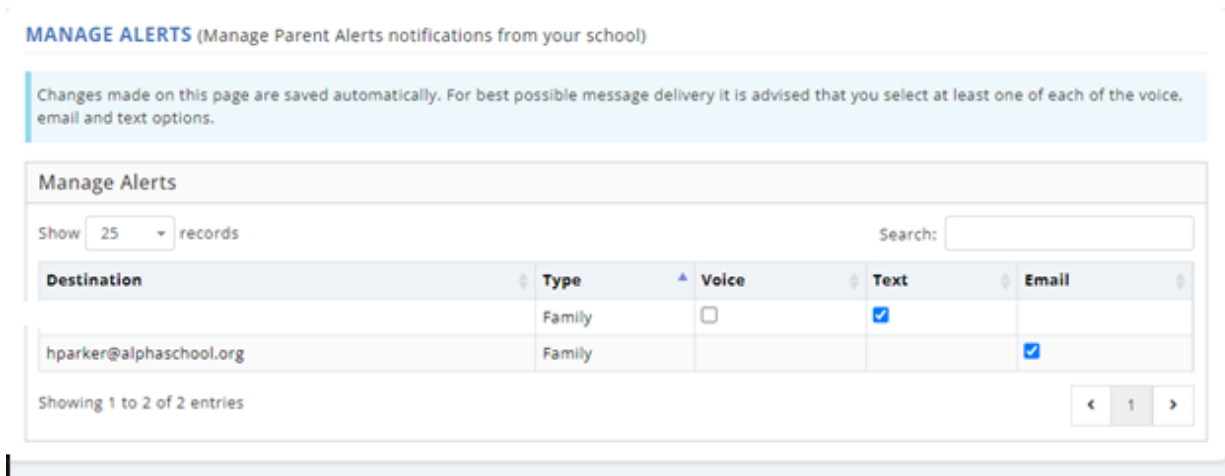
MANAGE ALERTS (Manage Parent Alerts notifications from your school)

Changes made on this page are saved automatically. For best possible message delivery it is advised that you select at least one of each of the voice, email and text options.

Manage Alerts

Show 25 records

Search:

| Destination | Type | Voice | Text | Email |
|---|---|---|---|---|
| | Family | ☐ | ☑ | |
| hparker@alphaschool.org | Family | | | ☑ |

Showing 1 to 2 of 2 entries

‹ 1 ›